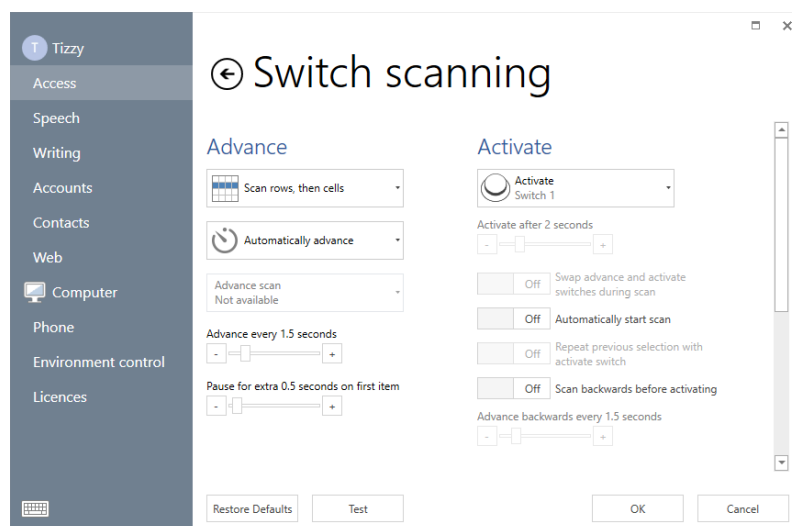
T Tizzy
Access
Speech
Writing
Accounts
Contacts
Web
Computer
Phone
Environment control
Licences

Switch scanning

Advance

Scan rows, then cells

Automatically advance

Advance scan
Not available

Advance every 1.5 seconds
- +

Pause for extra 0.5 seconds on first item
- +

Activate

Activate
Switch 1

Activate after 2 seconds
- +

Off Swap advance and activate switches during scan

Off Automatically start scan

Off Repeat previous selection with activate switch

Off Scan backwards before activating

Advance backwards every 1.5 seconds
- +

Restore Defaults
Test
OK
Cancel